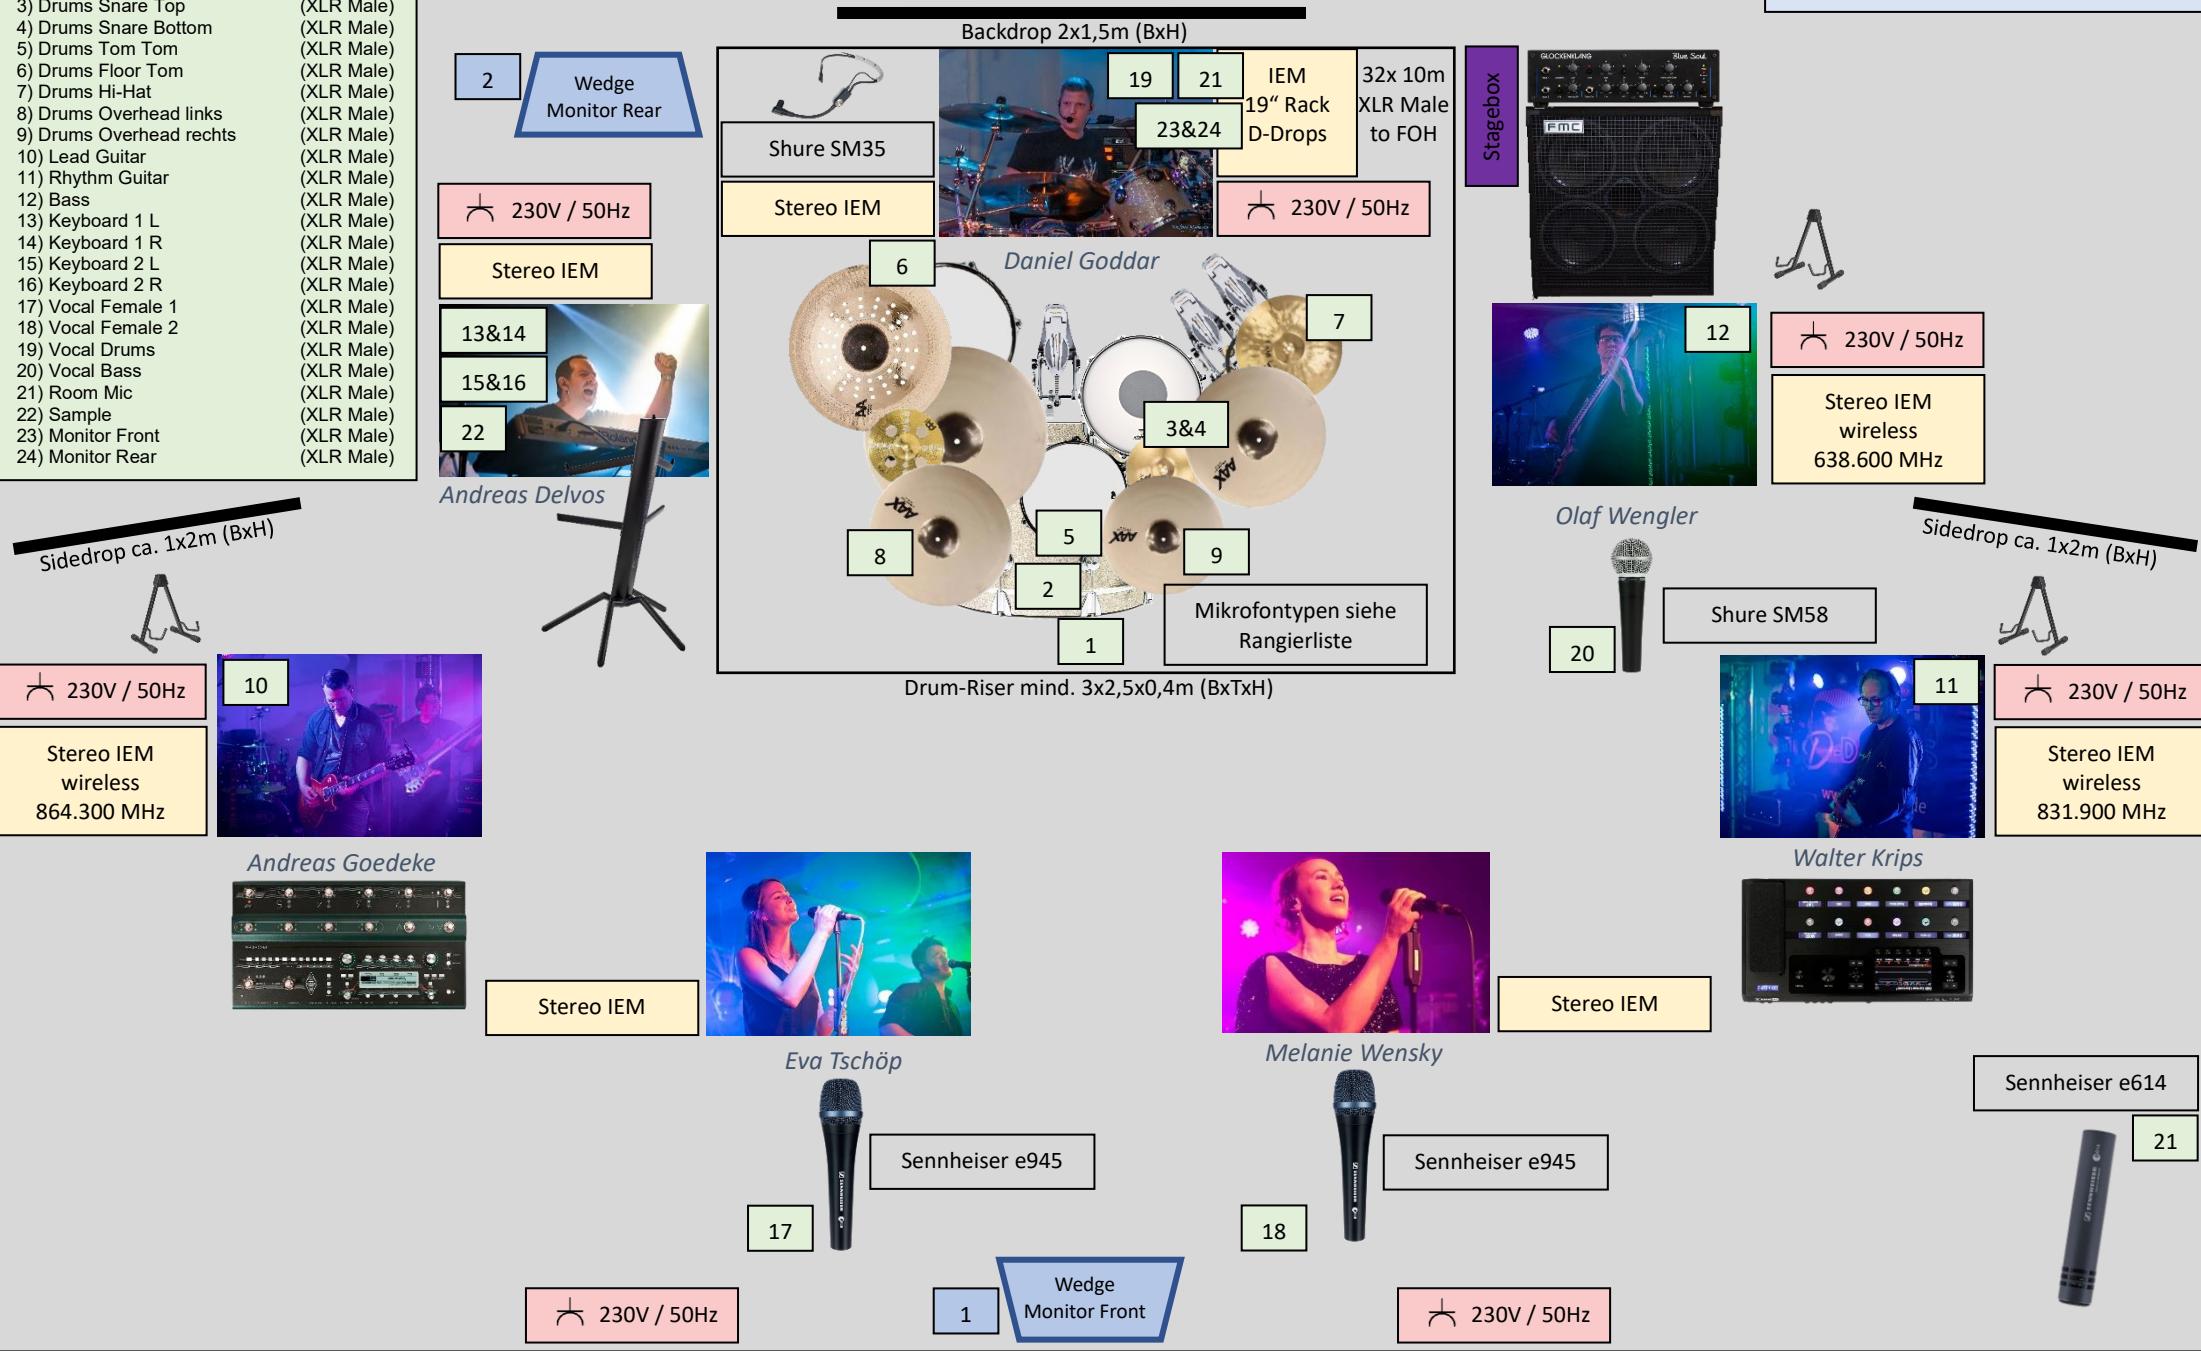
| | |
|---|---|
| 3) Drums Snare Top | (XLR Male) |
| 4) Drums Snare Bottom | (XLR Male) |
| 5) Drums Tom Tom | (XLR Male) |
| 6) Drums Floor Tom | (XLR Male) |
| 7) Drums Hi-Hat | (XLR Male) |
| 8) Drums Overhead links | (XLR Male) |
| 9) Drums Overhead rechts | (XLR Male) |
| 10) Lead Guitar | (XLR Male) |
| 11) Rhythm Guitar | (XLR Male) |
| 12) Bass | (XLR Male) |
| 13) Keyboard 1 L | (XLR Male) |
| 14) Keyboard 1 R | (XLR Male) |
| 15) Keyboard 2 L | (XLR Male) |
| 16) Keyboard 2 R | (XLR Male) |
| 17) Vocal Female 1 | (XLR Male) |
| 18) Vocal Female 2 | (XLR Male) |
| 19) Vocal Drums | (XLR Male) |
| 20) Vocal Bass | (XLR Male) |
| 21) Room Mic | (XLR Male) |
| 22) Sample | (XLR Male) |
| 23) Monitor Front | (XLR Male) |
| 24) Monitor Rear | (XLR Male) |

Backdrop 2x1,5m (BxH)

2
Wedge Monitor Rear

Shure SM35
Stereo IEM

19 21
23&24
IEM 19“ Rack D-Drops
32x 10m XLR Male to FOH
230V / 50Hz

Stagebox

230V / 50Hz
Stereo IEM
13&14
15&16
22
Andreas Delvos

Daniel Goddar
6
7
3&4
5
8
9
2
1
Mikrofontypen siehe Rangierliste
Drum-Riser mind. 3x2,5x0,4m (BxTxH)

12
230V / 50Hz
Stereo IEM wireless 638.600 MHz
Olaf Wengler

Sidedrop ca. 1x2m (BxH)
Sidedrop ca. 1x2m (BxH)

Shure SM58
20

230V / 50Hz
10
Stereo IEM wireless 864.300 MHz
Andreas Goedeke

11
230V / 50Hz
Stereo IEM wireless 831.900 MHz
Walter Krips

Stereo IEM
Eva Tschöp
Stereo IEM
Melanie Wensky

Sennheiser e614
21

Sennheiser e945
17
Sennheiser e945
18

230V / 50Hz
1
Wedge Monitor Front
230V / 50Hz